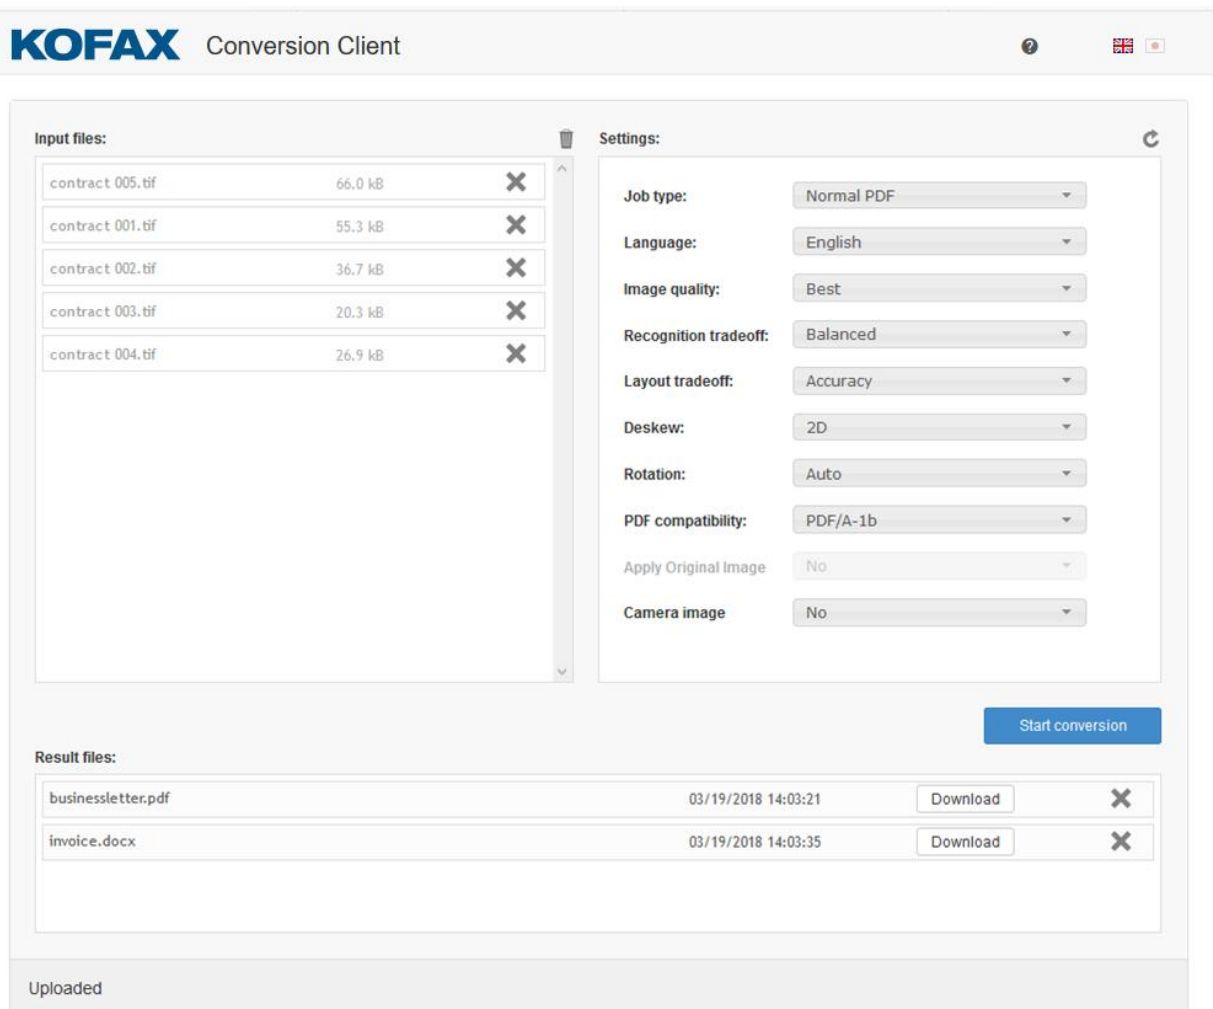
KOFAX Conversion Client

Input files:

| | | |
|---|---|---|
| contract 005.tif | 66.0 kB | ✕ |
| contract 001.tif | 55.3 kB | ✕ |
| contract 002.tif | 36.7 kB | ✕ |
| contract 003.tif | 20.3 kB | ✕ |
| contract 004.tif | 26.9 kB | ✕ |

Settings:

| | |
|---|---|
| Job type: | Normal PDF |
| Language: | English |
| Image quality: | Best |
| Recognition tradeoff: | Balanced |
| Layout tradeoff: | Accuracy |
| Deskew: | 2D |
| Rotation: | Auto |
| PDF compatibility: | PDF/A-1b |
| Apply Original Image | No |
| Camera image | No |

Start conversion

Result files:

| | | | |
|---|---|---|---|
| businessletter.pdf | 03/19/2018 14:03:21 | Download | ✕ |
| invoice.docx | 03/19/2018 14:03:35 | Download | ✕ |

Uploaded